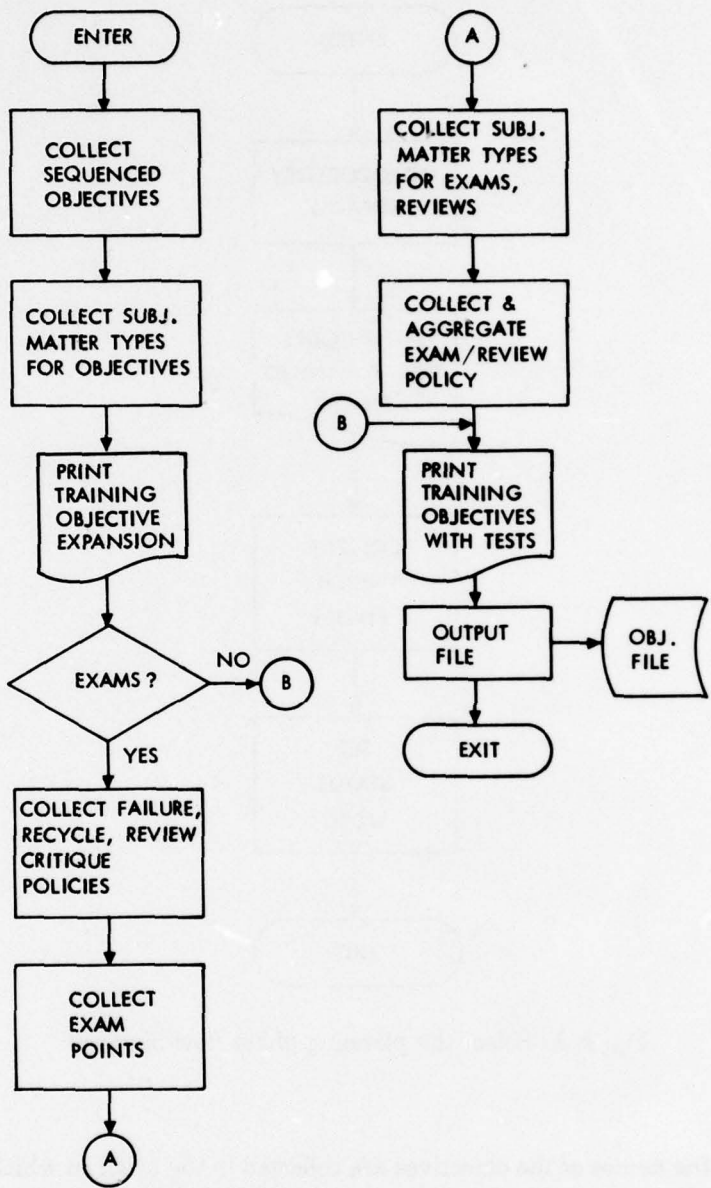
ENTER

COLLECT SEQUENCED OBJECTIVES

COLLECT SUBJ. MATTER TYPES FOR OBJECTIVES

PRINT TRAINING OBJECTIVE EXPANSION

EXAMS ?

NO

B

YES

COLLECT FAILURE, RECYCLE, REVIEW CRITIQUE POLICIES

COLLECT EXAM POINTS

A

A

COLLECT SUBJ. MATTER TYPES FOR EXAMS, REVIEWS

COLLECT & AGGREGATE EXAM/REVIEW POLICY

B

PRINT TRAINING OBJECTIVES WITH TESTS

OUTPUT FILE

OBJ. FILE

EXIT